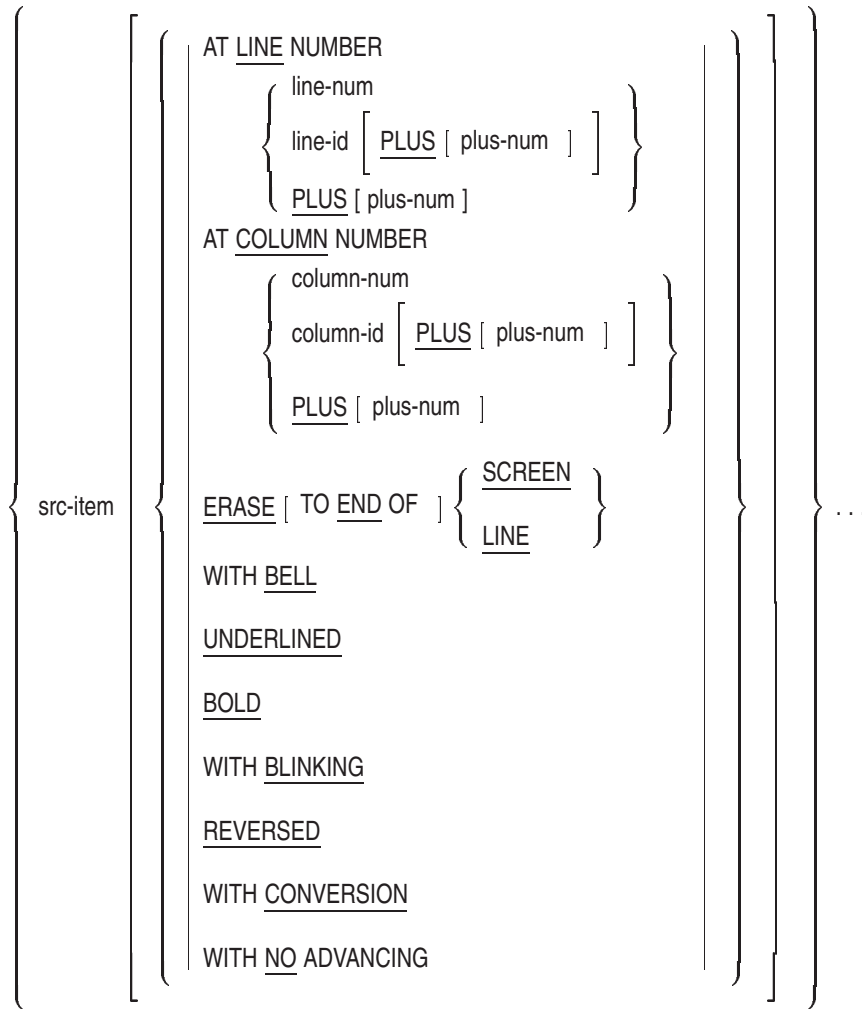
src-item

AT LINE NUMBER

line-num

line-id [ PLUS [ plus-num ] ]

PLUS [ plus-num ]

AT COLUMN NUMBER

column-num

column-id [ PLUS [ plus-num ] ]

PLUS [ plus-num ]

ERASE [ TO END OF ] { SCREEN LINE }

WITH BELL

UNDERLINED

BOLD

WITH BLINKING

REVERSED

WITH CONVERSION

WITH NO ADVANCING

. . .